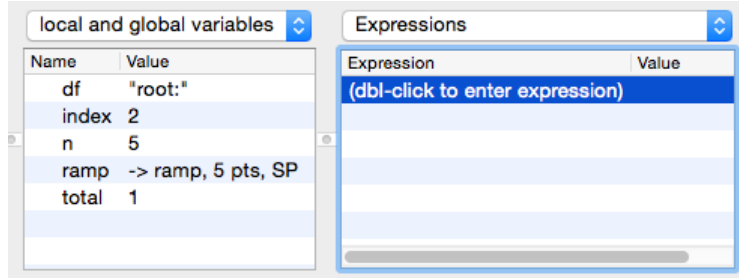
local and global variables

| Name | Value |
|---|---|
| df | "root:" |
| index | 2 |
| n | 5 |
| ramp | -> ramp, 5 pts, SP |
| total | 1 |

Expressions

| Expression | Value |
|---|---|
| (dbl-click to enter expression) | |